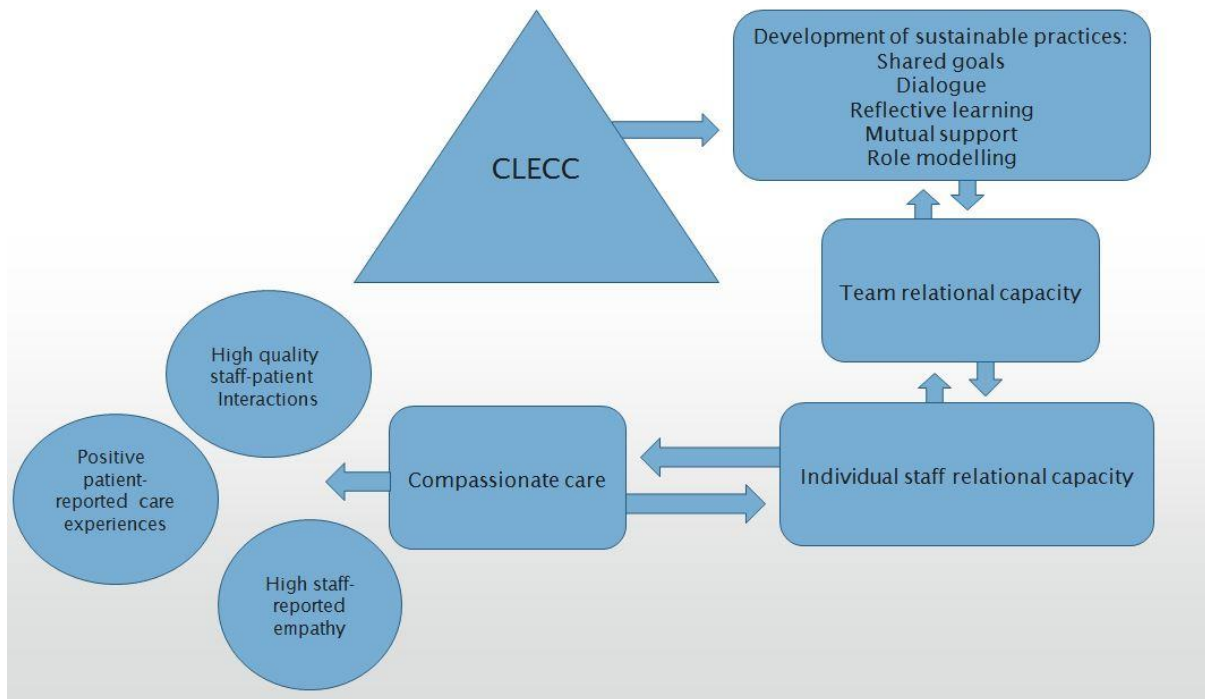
CLECC

Development of sustainable practices:
Shared goals
Dialogue
Reflective learning
Mutual support
Role modelling

Team relational capacity

High quality staff-patient Interactions

Positive patient-reported care experiences

Compassionate care

Individual staff relational capacity

High staff-reported empathy